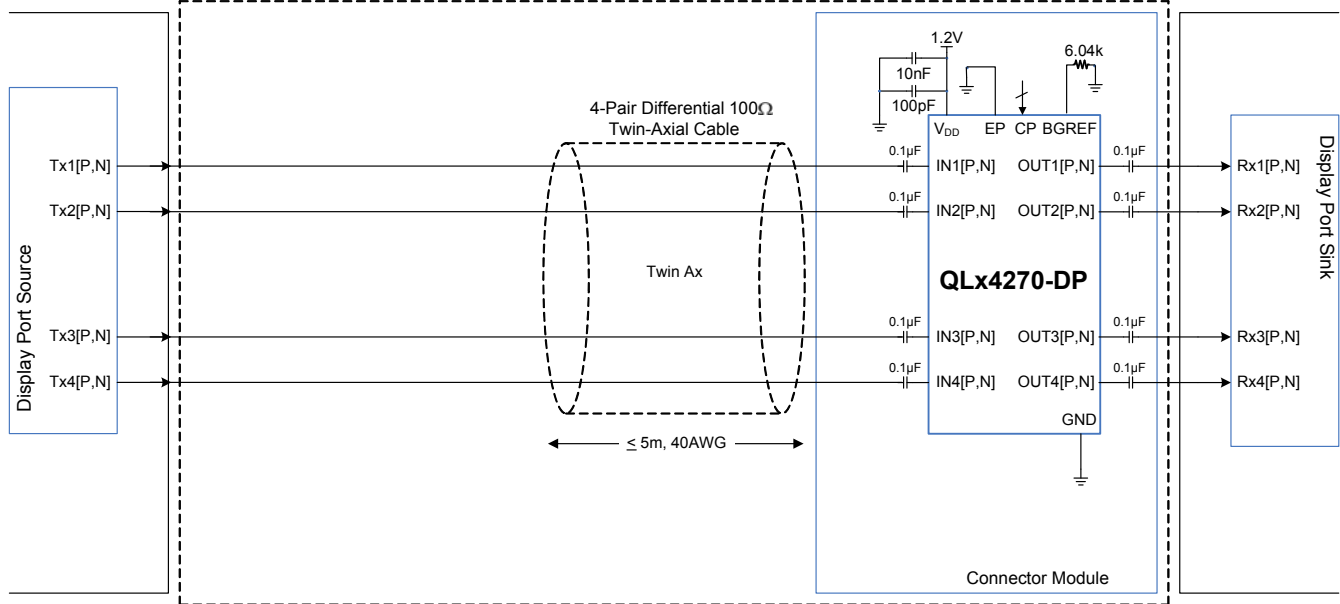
Display Port Source

Tx1[P,N]

Tx2[P,N]

Tx3[P,N]

Tx4[P,N]

4-Pair Differential 100Ω Twin-Axial Cable

Twin Ax

$\leq$ 5m, 40AWG

1.2V

10nF

100pF

6.04k

$V_{DD}$ EP CP BGREF

0.1µF IN1[P,N] OUT1[P,N] 0.1µF

0.1µF IN2[P,N] OUT2[P,N] 0.1µF

QLx4270-DP

0.1µF IN3[P,N] OUT3[P,N] 0.1µF

0.1µF IN4[P,N] OUT4[P,N] 0.1µF

GND

Connector Module

Rx1[P,N]

Rx2[P,N]

Rx3[P,N]

Rx4[P,N]

Display Port Sink